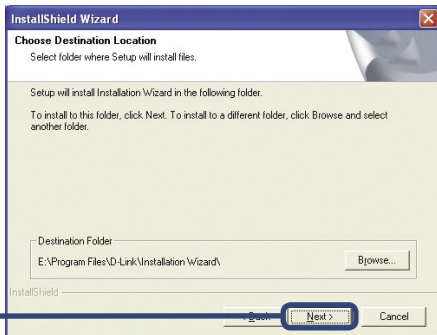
InstallShield Wizard

Choose Destination Location
Select folder where Setup will install files.

Setup will install Installation Wizard in the following folder.

To install to this folder, click Next. To install to a different folder, click Browse and select another folder.

Destination Folder
E:\Program Files\D-Link\Installation Wizard\

Browse...

InstallShield

< Back

Next >

Cancel